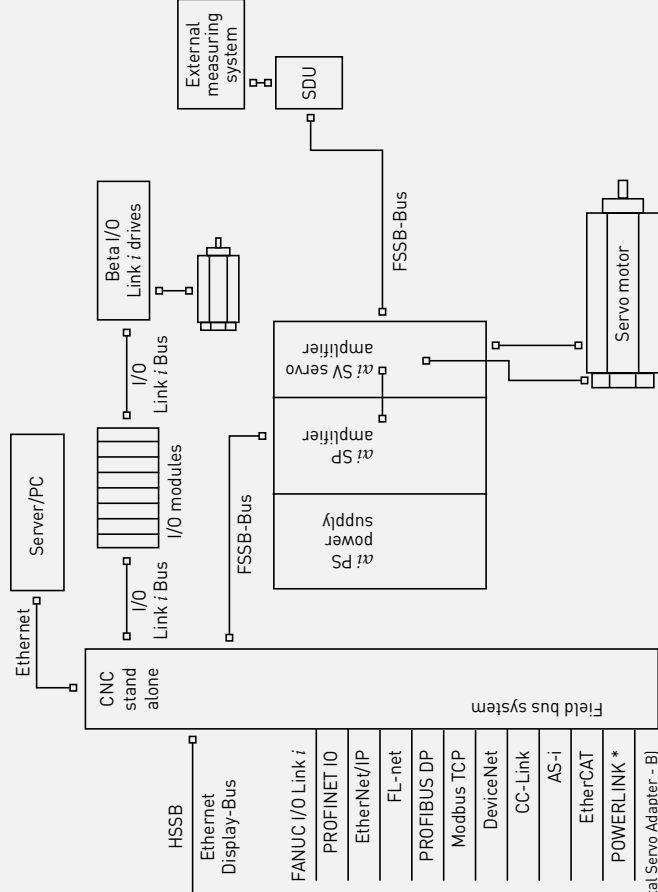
External measuring system

SDU

Beta I/O Link *i* drives

FSSB-Bus

Server/PC

I/O Link *i* Bus

I/O modules

I/O Link *i* Bus

FSSB-Bus

*αi* SV servo amplifier

*αi* SP amplifier

*αi* PS power supply

Servo motor

Ethernet

CNC stand alone

Field bus system

HSSB

Ethernet Display-Bus

FANUC I/O Link *i*

PROFINET IO

EtherNet/IP

FL-net

PROFIBUS DP

Modbus TCP

DeviceNet

CC-Link

AS-i

EtherCAT

POWERLINK *

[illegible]al Servo Adapter - B)